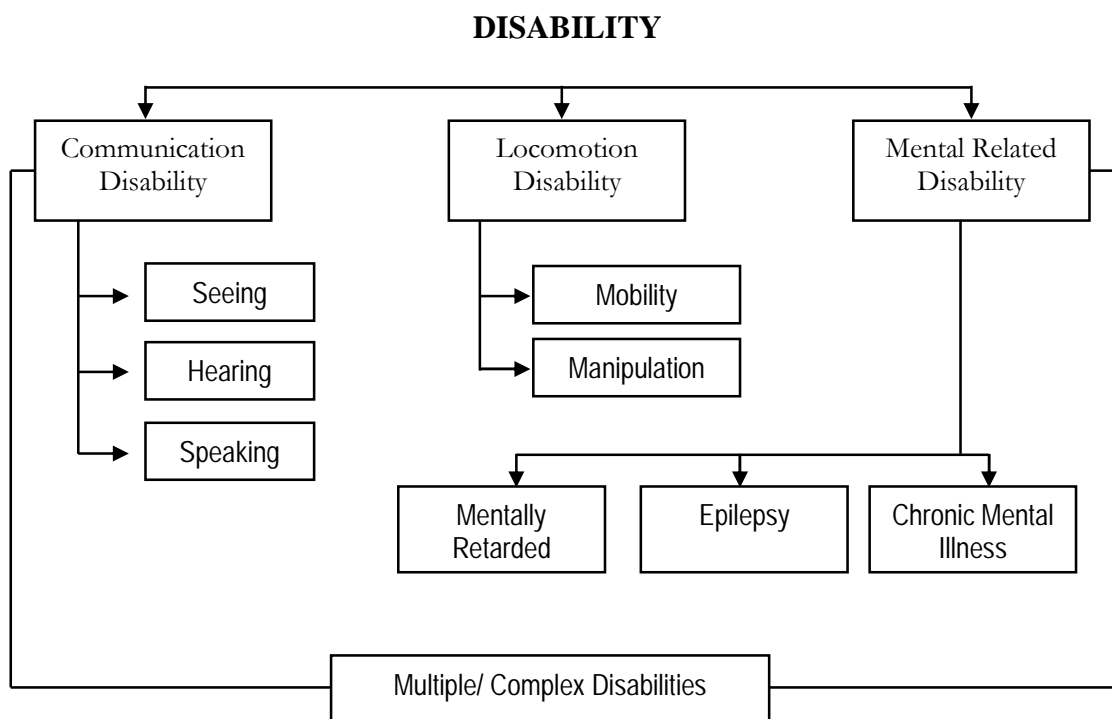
DISABILITY

Communication Disability

Locomotion Disability

Mental Related Disability

Seeing

Hearing

Speaking

Mobility

Manipulation

Mentally Retarded

Epilepsy

Chronic Mental Illness

Multiple/ Complex Disabilities